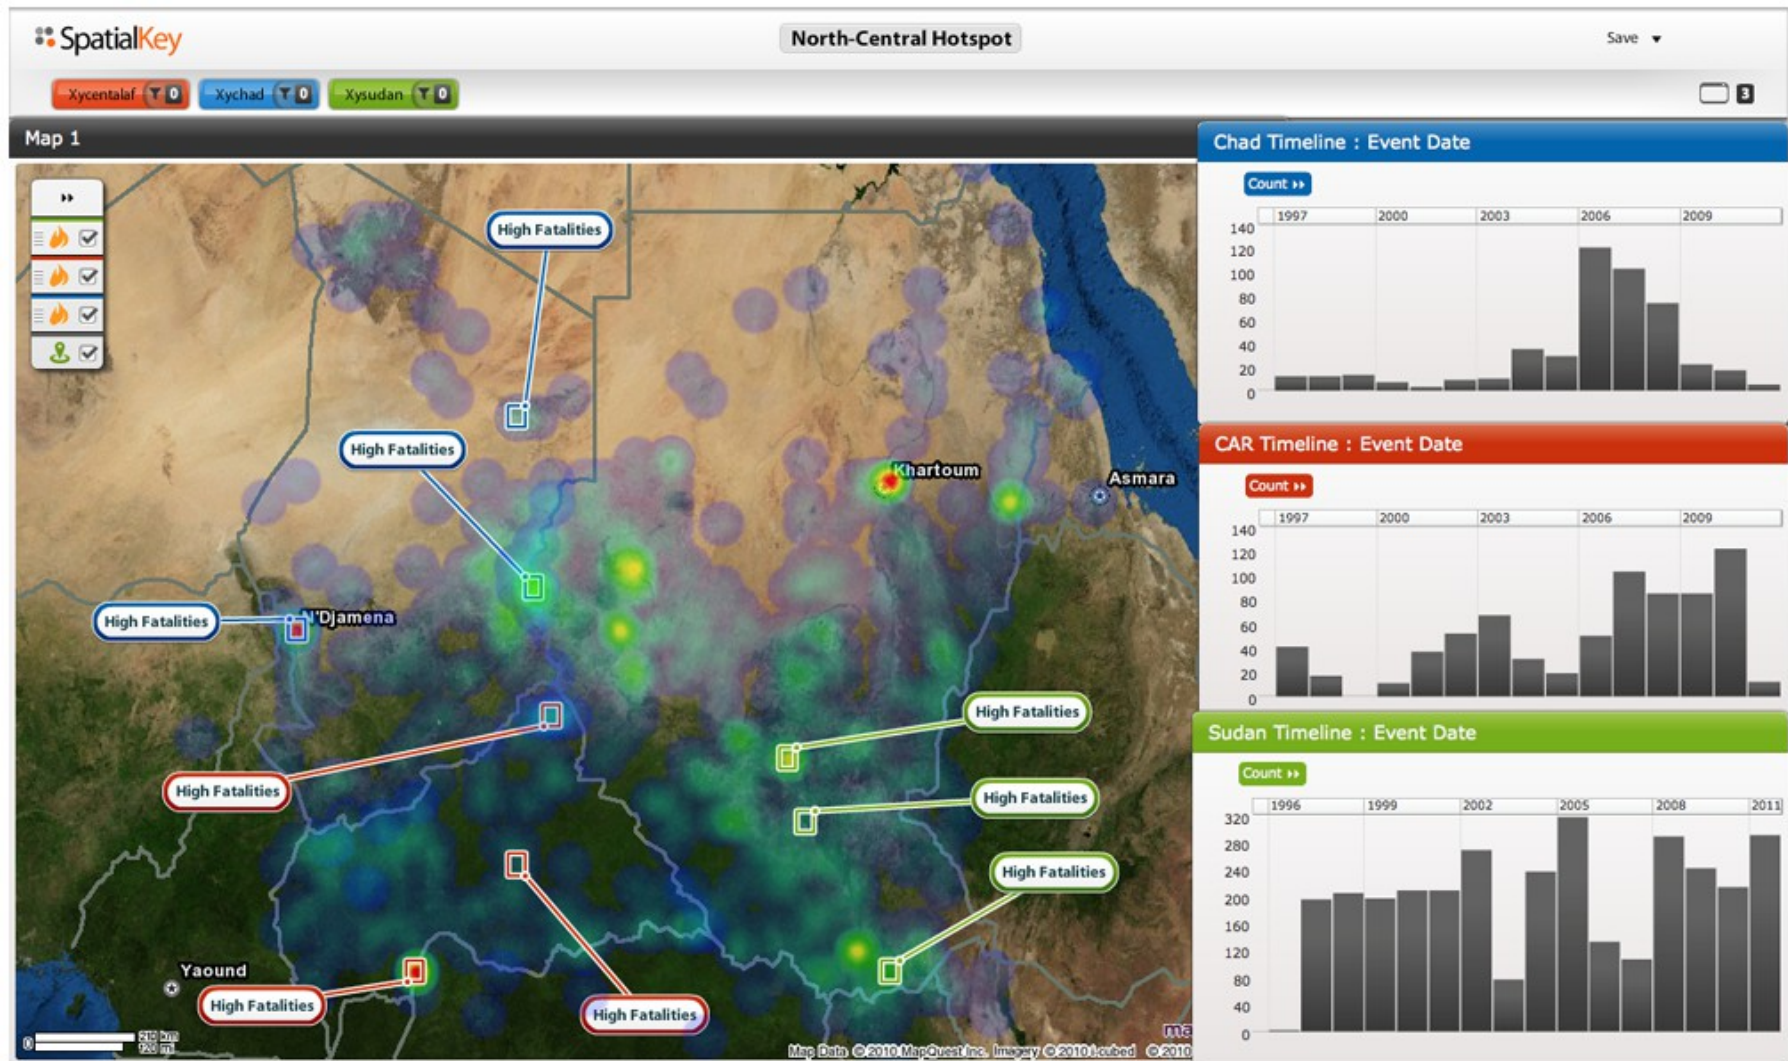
SpatialKey

North-Central Hotspot

Save ▾

Xycentalaf 0 Xychad 0 Xysudan 0

3

Map 1

High Fatalities

High Fatalities

High Fatalities

N'Djamena

Khartoum

Asmara

High Fatalities

High Fatalities

High Fatalities

High Fatalities

Yaound

High Fatalities

High Fatalities

Map Data ©2010 MapQuest Inc. Imagery ©2010 i-cubed ©2010

Chad Timeline : Event Date

Count ▸▸

| 1997 | 2000 | 2003 | 2006 | 2009 |

140
120
100
80
60
40
20
0

CAR Timeline : Event Date

Count ▸▸

| 1997 | 2000 | 2003 | 2006 | 2009 |

140
120
100
80
60
40
20
0

Sudan Timeline : Event Date

Count ▸▸

| 1996 | 1999 | 2002 | 2005 | 2008 | 2011 |

320
280
240
200
160
120
80
40
0